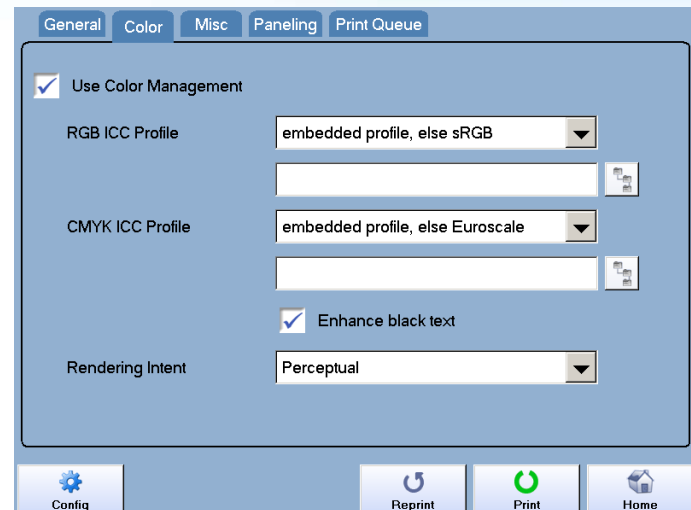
General Color Misc Paneling Print Queue

Use Color Management

RGB ICC Profile
embedded profile, else sRGB

CMYK ICC Profile
embedded profile, else Euroscale

Enhance black text

Rendering Intent
Perceptual

Config
Reprint
Print
Home